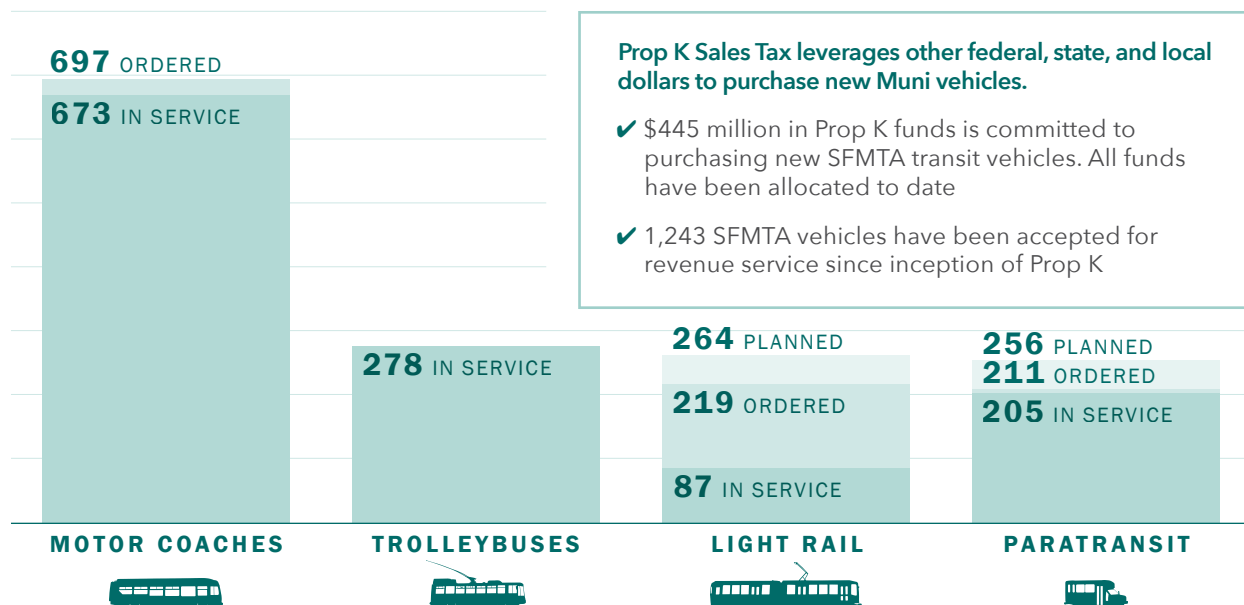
697 ORDERED

673 IN SERVICE

Prop K Sales Tax leverages other federal, state, and local dollars to purchase new Muni vehicles.

✔ $445 million in Prop K funds is committed to purchasing new SFMTA transit vehicles. All funds have been allocated to date

✔ 1,243 SFMTA vehicles have been accepted for revenue service since inception of Prop K

278 IN SERVICE

264 PLANNED

219 ORDERED

87 IN SERVICE

256 PLANNED

211 ORDERED

205 IN SERVICE

MOTOR COACHES

TROLLEYBUSES

LIGHT RAIL

PARATRANSIT